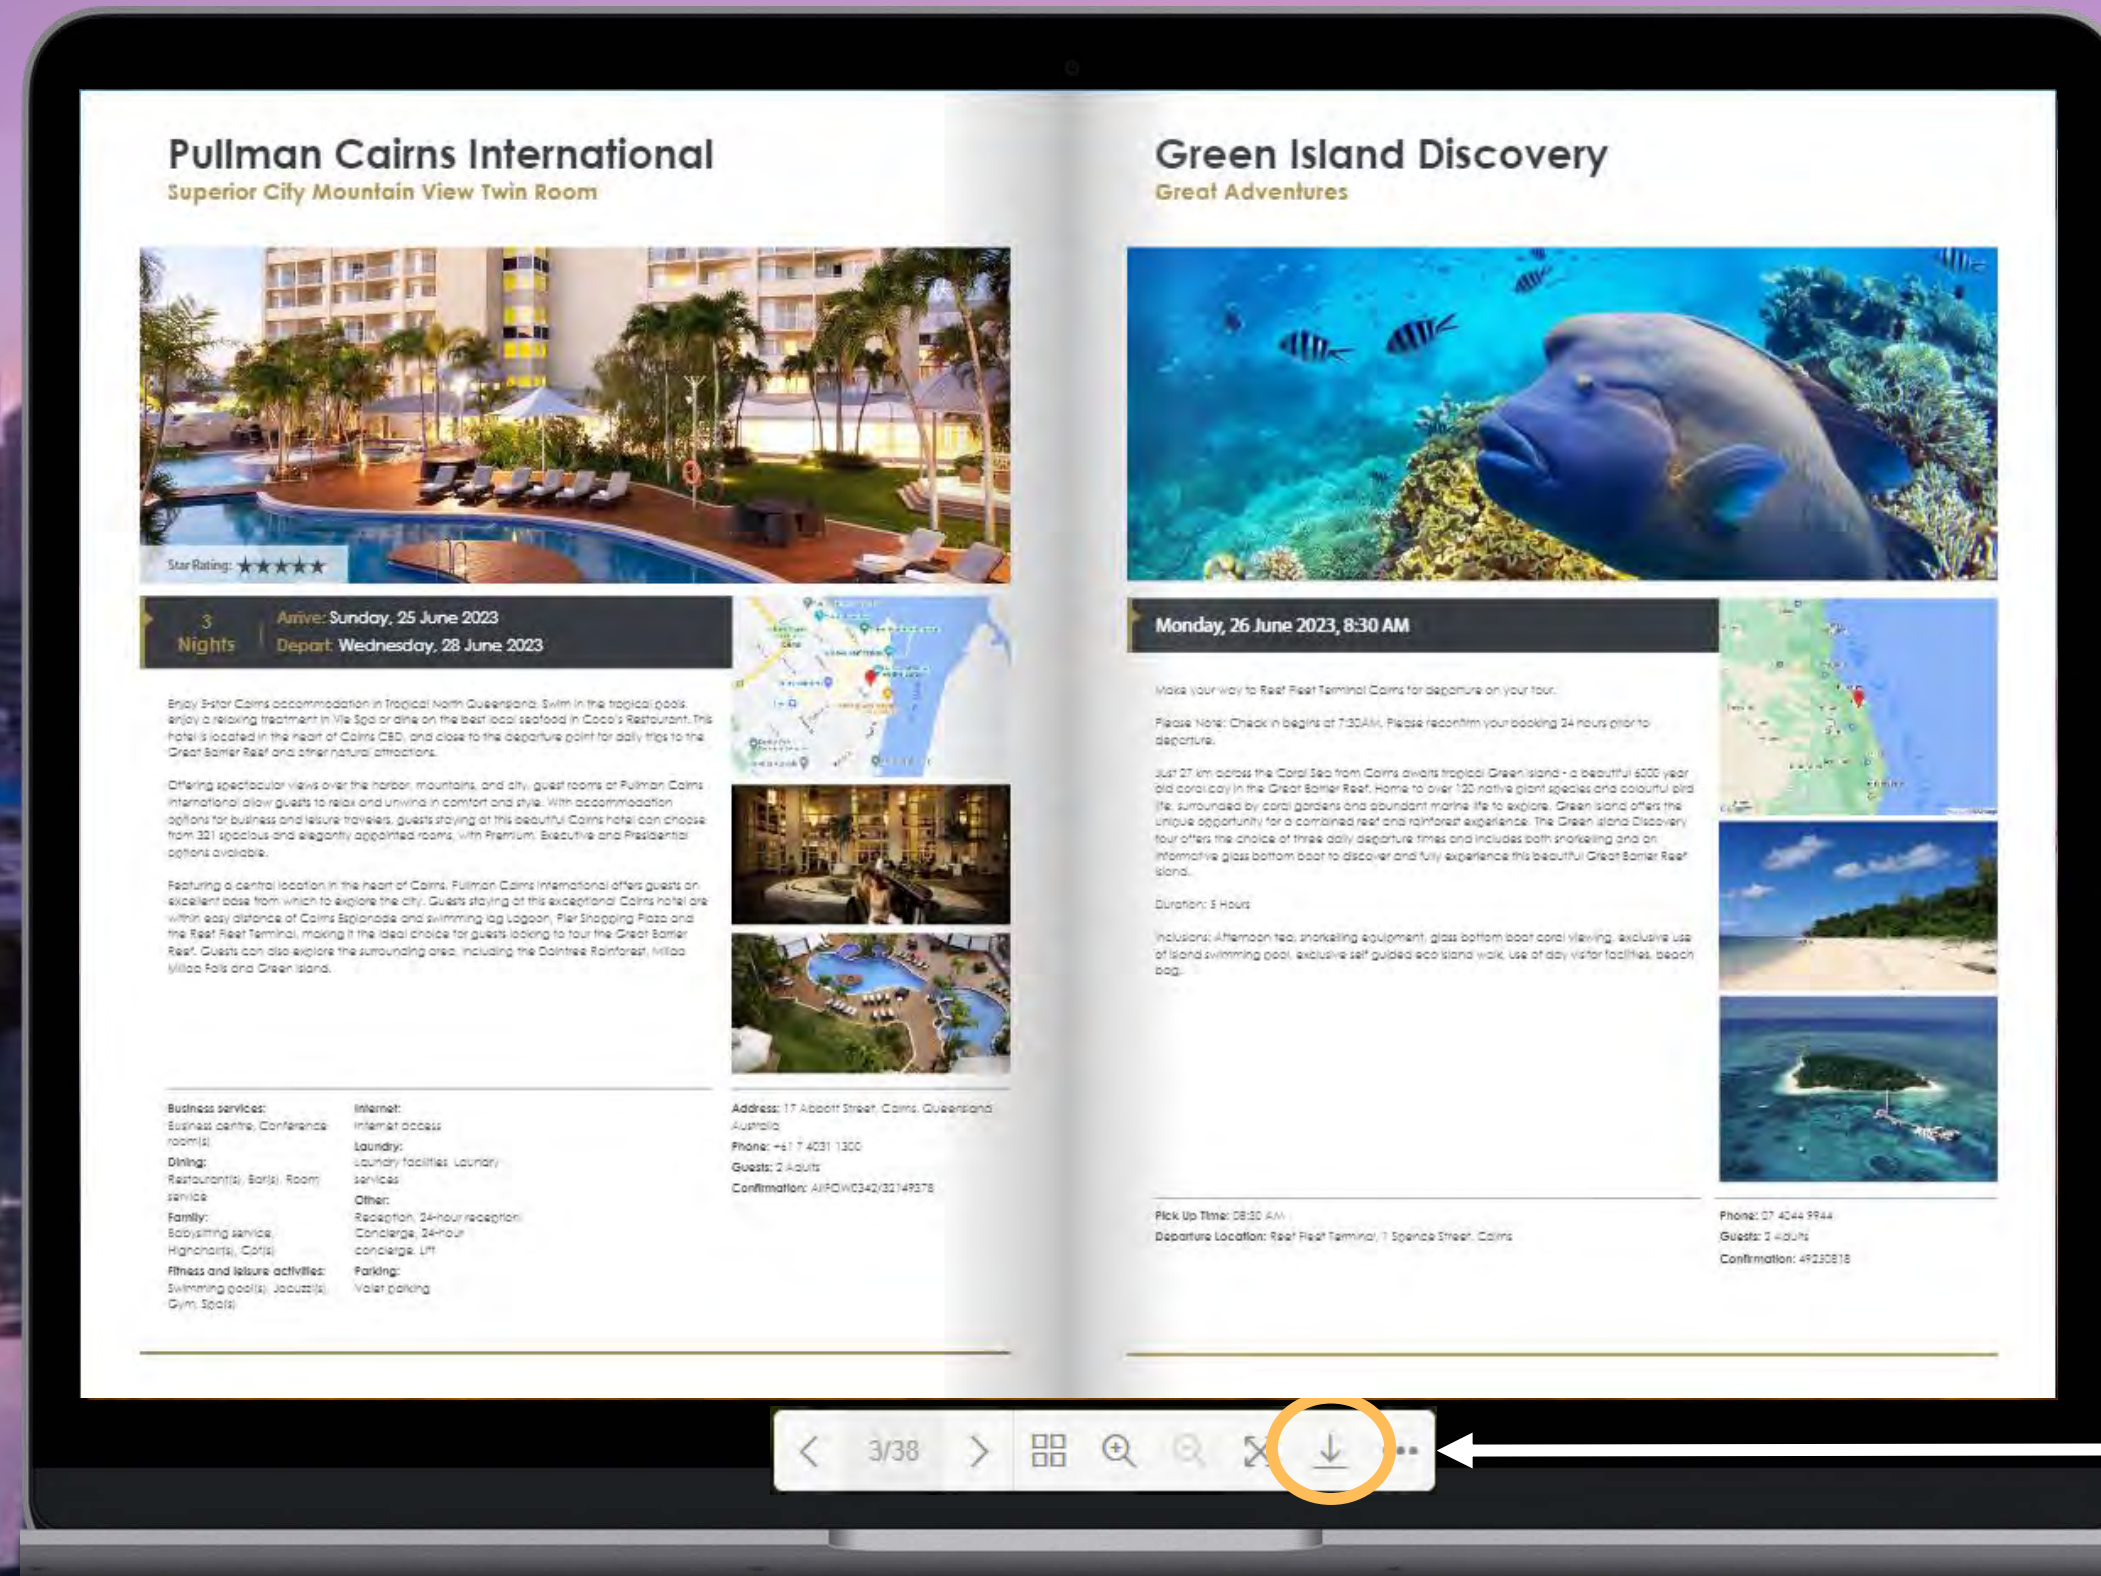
Pullman Cairns International
Superior City Mountain View Twin Room

Star Rating: ★★★★★

3 Nights
Arrive: Sunday, 25 June 2023
Depart: Wednesday, 28 June 2023

Enjoy 5-star Cairns accommodation in Tropical North Queensland. Swim in the tropical pools, enjoy a relaxing treatment in Vie Spa or dine on the best local seafood in Coco's Restaurant. This hotel is located in the heart of Cairns CBD, and close to the departure point for daily trips to the Great Barrier Reef and other natural attractions.

Offering spectacular views over the harbor, mountains, and city, guest rooms at Pullman Cairns International allow guests to relax and unwind in comfort and style. With accommodation options for business and leisure travelers, guests staying at this beautiful Cairns hotel can choose from 321 spacious and elegantly appointed rooms, with Premium, Executive and Presidential options available.

Featuring a central location in the heart of Cairns, Pullman Cairns International offers guests an excellent base from which to explore the city. Guests staying at this exceptional Cairns hotel are within easy distance of Cairns Esplanade and swimming lag Lagoon, Pier Shopping Plaza and the Reef Fleet Terminal, making it the ideal choice for guests looking to tour the Great Barrier Reef. Guests can also explore the surrounding area, including the Daintree Rainforest, Millaa Millaa Falls and Green Island.

Business services: Business centre, Conference room(s)
Dining: Restaurant(s), Bar(s), Room service
Family: Babysitting service, Highchair(s), Cot(s)
Fitness and leisure activities: Swimming pool(s), Jacuzzi(s), Gym, Spa(s)
Internet: Internet access
Laundry: Laundry facilities, Laundry services
Other: Reception, 24-hour reception, Concierge, 24-hour concierge, Lift
Parking: Valet parking

Address: 17 Abbott Street, Cairns, Queensland, Australia
Phone: +61 7 4031 1300
Guests: 2 Adults
Confirmation: AIFQWC342/32149378

Green Island Discovery
Great Adventures

Monday, 26 June 2023, 8:30 AM

Make your way to Reef Fleet Terminal Cairns for departure on your tour.

Please Note: Check in begins at 7:30AM. Please reconfirm your booking 24 hours prior to departure.

Just 27 km across the Coral Sea from Cairns awaits tropical Green Island - a beautiful 6000 year old coral cay in the Great Barrier Reef. Home to over 120 native plant species and colourful bird life, surrounded by coral gardens and abundant marine life to explore. Green Island offers the unique opportunity for a combined reef and rainforest experience. The Green Island Discovery tour offers the choice of three daily departure times and includes both snorkeling and an informative glass bottom boat to discover and fully experience this beautiful Great Barrier Reef Island.

Duration: 5 Hours

Inclusions: Afternoon tea, snorkeling equipment, glass bottom boat coral viewing, exclusive use of Island swimming pool, exclusive self guided eco island walk, use of day visitor facilities, beach bag.

Pick Up Time: 08:30 AM
Departure Location: Reef Fleet Terminal, 1 Spence Street, Cairns

Phone: 07 4044 9944
Guests: 2 Adults
Confirmation: 49230818

3/38